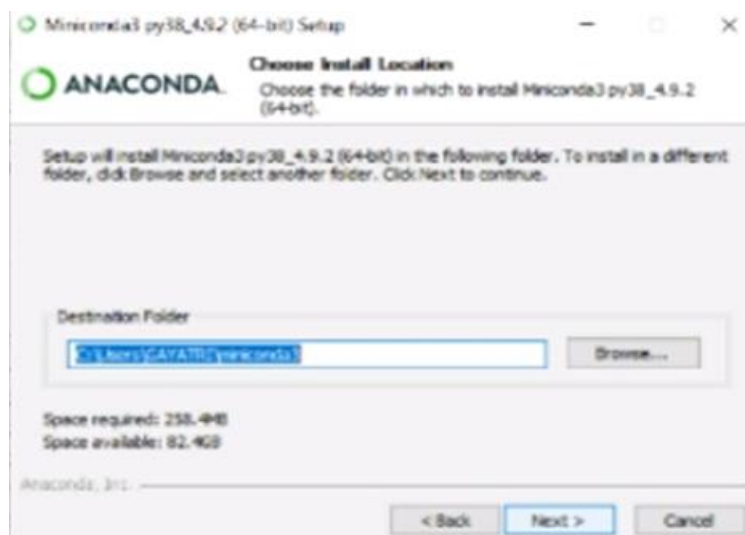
Miniconda3 py38_4.9.2 (64-bit) Setup

ANACONDA.

Choose Install Location

Choose the folder in which to install Miniconda3 py38_4.9.2 (64-bit).

Setup will install Miniconda3 py38_4.9.2 (64-bit) in the following folder. To install in a different folder, click Browse and select another folder. Click Next to continue.

Destination Folder

C:\Users\GAYATRI\miniconda3

Browse...

Space required: 258.4MB
Space available: 82.4GB

Anaconda, Inc.

< Back

Next >

Cancel